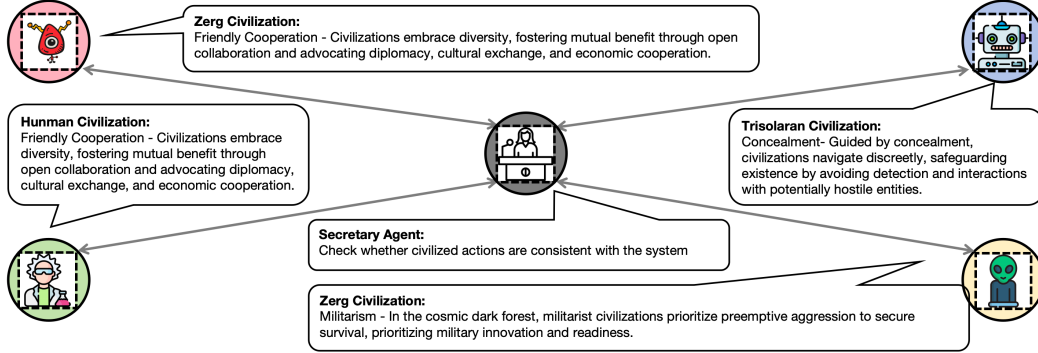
Zerg Civilization:
Friendly Cooperation - Civilizations embrace diversity, fostering mutual benefit through open collaboration and advocating diplomacy, cultural exchange, and economic cooperation.

Hunman Civilization:
Friendly Cooperation - Civilizations embrace diversity, fostering mutual benefit through open collaboration and advocating diplomacy, cultural exchange, and economic cooperation.

Trisolaran Civilization:
Concealment- Guided by concealment, civilizations navigate discreetly, safeguarding existence by avoiding detection and interactions with potentially hostile entities.

Secretary Agent:
Check whether civilized actions are consistent with the system

Zerg Civilization:
Militarism - In the cosmic dark forest, militarist civilizations prioritize preemptive aggression to secure survival, prioritizing military innovation and readiness.